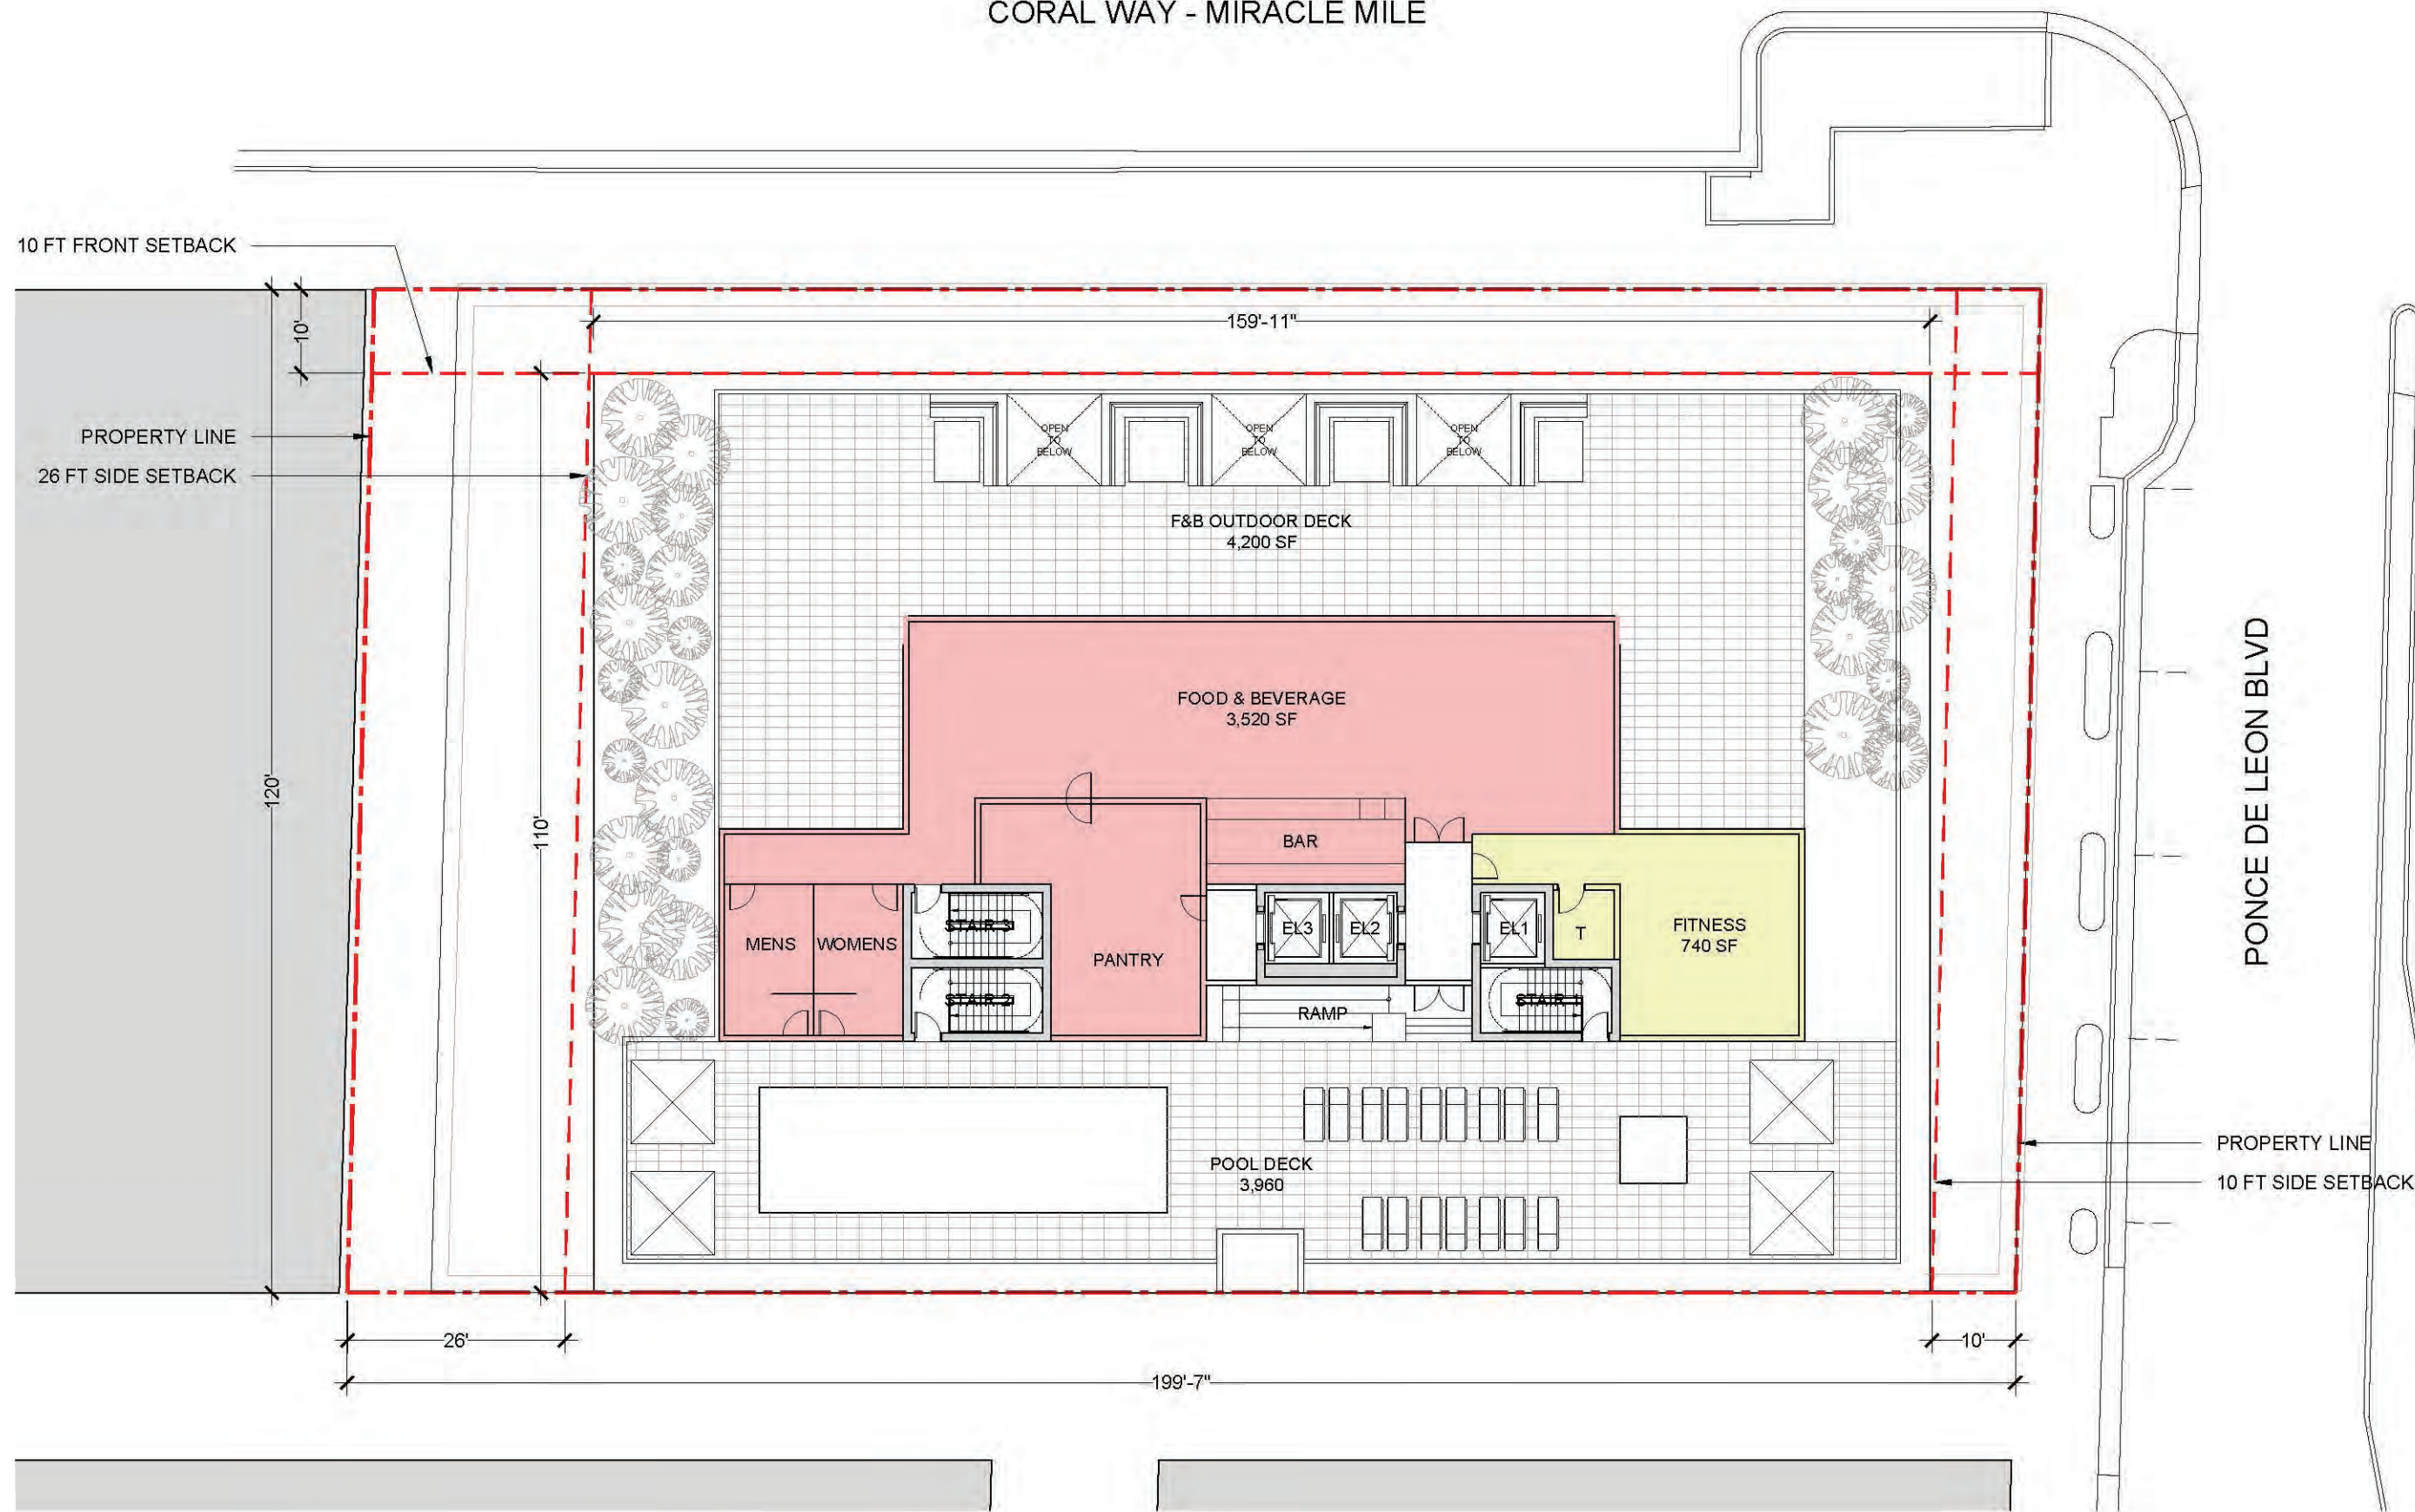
CORAL WAY - MIRACLE MILE

10 FT FRONT SETBACK

10'

159'-11"

PROPERTY LINE

26 FT SIDE SETBACK

OPEN TO BELOW

OPEN TO BELOW

OPEN TO BELOW

F&B OUTDOOR DECK
4,200 SF

FOOD & BEVERAGE
3,520 SF

120'

110'

BAR

MENS

WOMENS

STAIR 3

STAIR 2

PANTRY

EL3

EL2

EL1

T

FITNESS
740 SF

STAIR 1

RAMP

PONCE DE LEON BLVD

POOL DECK
3,960

PROPERTY LINE

10 FT SIDE SETBACK

26'

10'

199'-7"